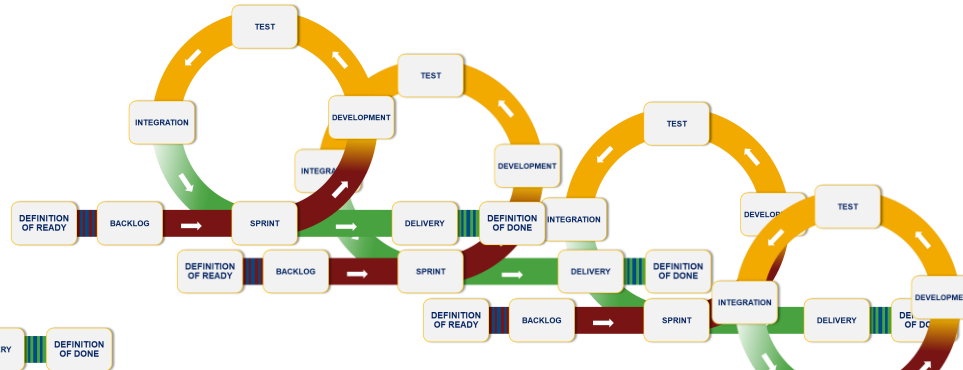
TEST

INTEGRATION

TEST

DEVELOPMENT

INTEGRA

DEVELOPMENT

TEST

DEFINITION OF READY

BACKLOG

SPRINT

DELIVERY

DEFINITION OF DONE

INTEGRATION

DEVELOP

TEST

DEFINITION OF READY

BACKLOG

SPRINT

DELIVERY

DEFINITION OF DONE

DEFINITION OF READY

BACKLOG

SPRINT

INTEGRATION

DELIVERY

DEFINITION OF DO

DEVELOPME

RY

DEFINITION OF DONE